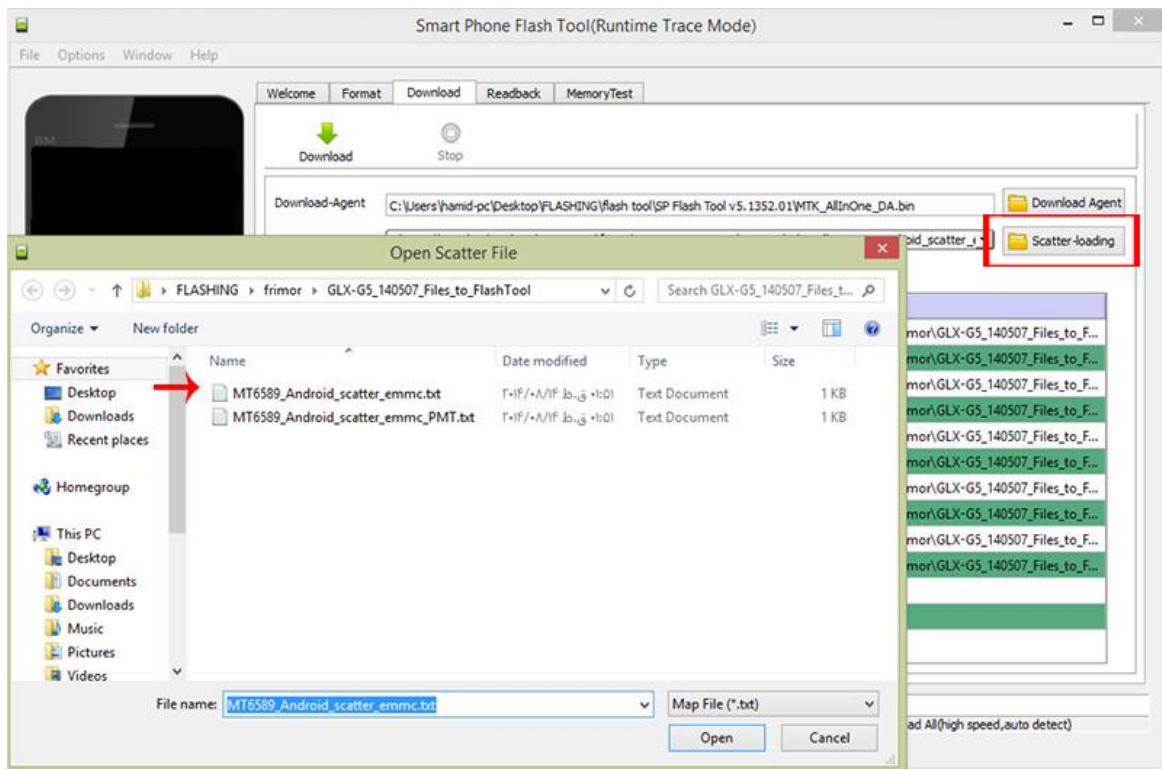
Smart Phone Flash Tool(Runtime Trace Mode)

File Options Window Help

Welcome Format Download Readback MemoryTest

Download Stop

Download-Agent C:\Users\hamid-pc\Desktop\FLASHING\flash tool\SP Flash Tool v5.1352.01\MTK_AllInOne_DA.bin Download Agent

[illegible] oid_scatter_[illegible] Scatter-loading

Open Scatter File

FLASHING › frimor › GLX-G5_140507_Files_to_FlashTool

Search GLX-G5_140507_Files_t...

Organize New folder

Favorites
Desktop
Downloads
Recent places

Homegroup

This PC
Desktop
Documents
Downloads
Music
Pictures
Videos

| Name | Date modified | Type | Size |
|---|---|---|---|
| MT6589_Android_scatter_emmc.txt | ۲۰۱۴/۰۸/۱۴ ق.ظ ۰۱:۰۱ | Text Document | 1 KB |
| MT6589_Android_scatter_emmc_PMT.txt | ۲۰۱۴/۰۸/۱۴ ق.ظ ۰۱:۰۱ | Text Document | 1 KB |

mor\GLX-G5_140507_Files_to_F...
mor\GLX-G5_140507_Files_to_F...
mor\GLX-G5_140507_Files_to_F...
mor\GLX-G5_140507_Files_to_F...
mor\GLX-G5_140507_Files_to_F...
mor\GLX-G5_140507_Files_to_F...
mor\GLX-G5_140507_Files_to_F...
mor\GLX-G5_140507_Files_to_F...
mor\GLX-G5_140507_Files_to_F...
mor\GLX-G5_140507_Files_to_F...

File name: MT6589_Android_scatter_emmc.txt Map File (*.txt)

Open Cancel

ad All(high speed,auto detect)